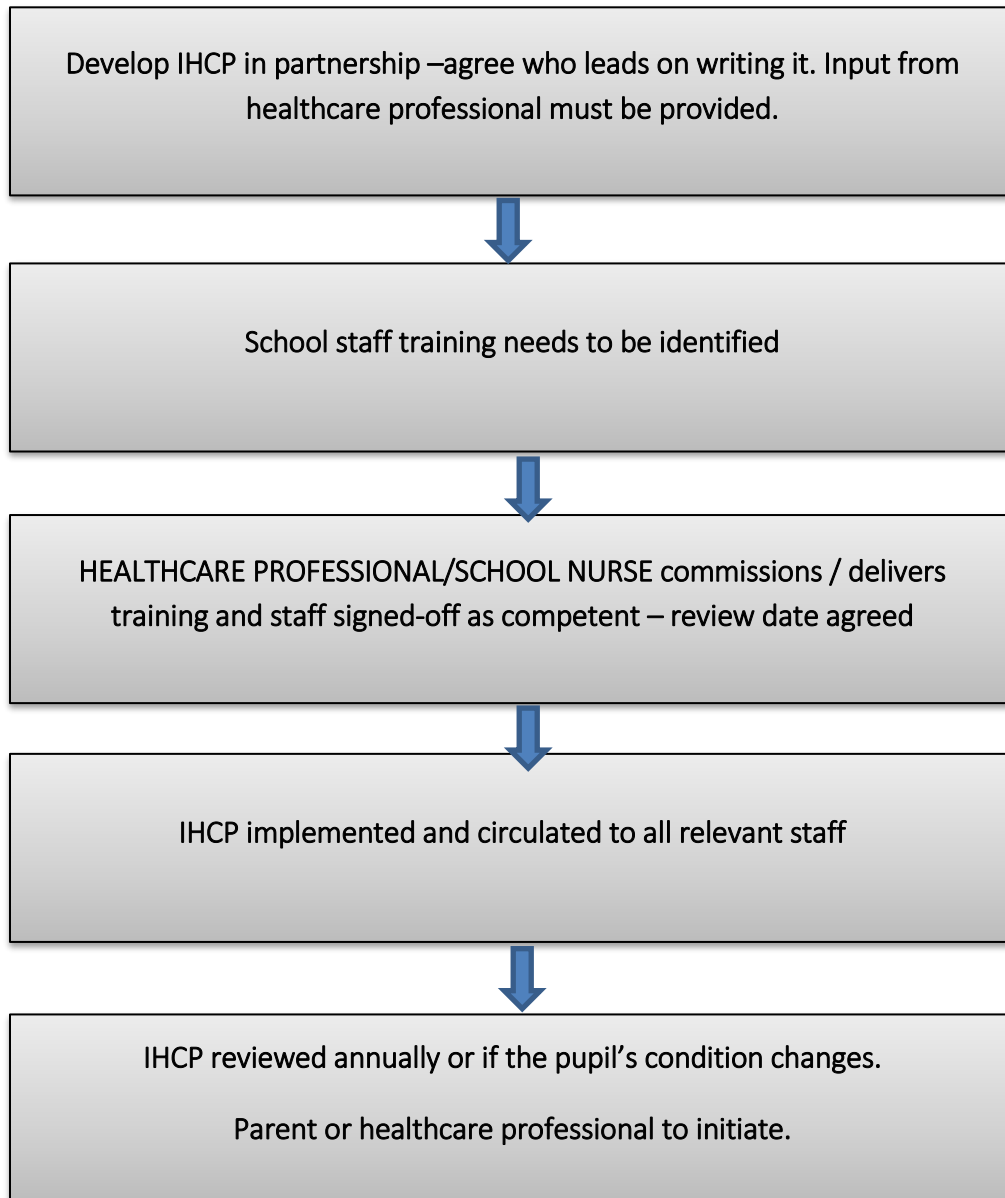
Develop IHCP in partnership –agree who leads on writing it. Input from healthcare professional must be provided.

School staff training needs to be identified

HEALTHCARE PROFESSIONAL/SCHOOL NURSE commissions / delivers training and staff signed-off as competent – review date agreed

IHCP implemented and circulated to all relevant staff

IHCP reviewed annually or if the pupil’s condition changes.

Parent or healthcare professional to initiate.